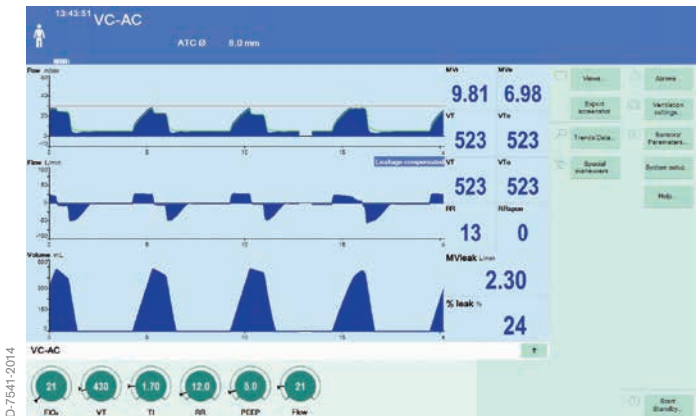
13:43:51 VC-AC

ATC Ø 8.0 mm

Flow mbar

Flow L/min

Volume mL

MVi 9.81
MVe 6.98
VTi 523
VTe 523
Leakage compensation VTi 523
VTe 523
RR 13
RRspon 0
MVleak L/min 2.30
% leak % 24

Views...
Alarms
Export screenshot
Ventilation settings...
Trends/Data...
Sensor Parameters...
Special maneuvers
System setup...
Help...

VC-AC

21 FiO₂
430 VT
1.70 Ti
12.0 RR
5.0 PEEP
21 Flow

Start Standby...

D-7541-2014